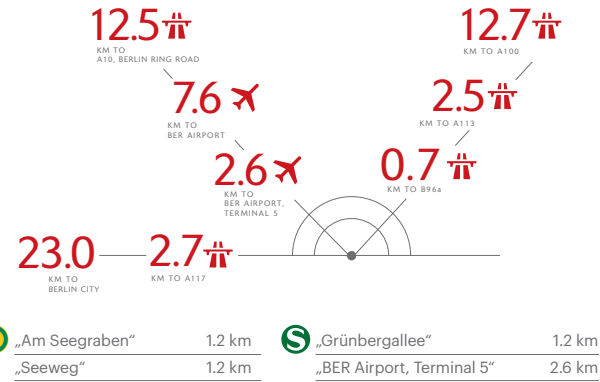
12.5
KM TO A10, BERLIN RING ROAD

12.7
KM TO A100

7.6
KM TO BER AIRPORT

2.5
KM TO A113

2.6
KM TO BER AIRPORT, TERMINAL 5

0.7
KM TO B96a

23.0
KM TO BERLIN CITY

2.7
KM TO A117

| „Am Seegraben“ | 1.2 km |
|---|---|
| „Seeweg“ | 1.2 km |

S

| „Grünbergallee“ | 1.2 km |
|---|---|
| „BER Airport, Terminal 5“ | 2.6 km |